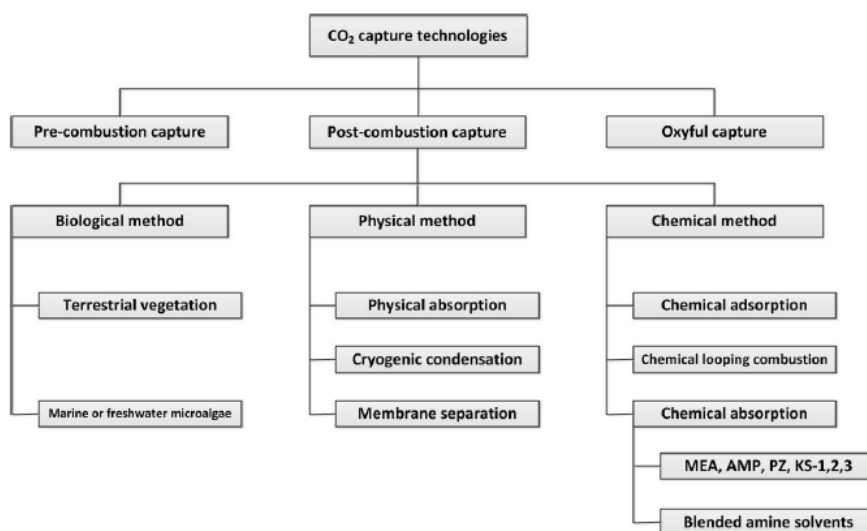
$CO_2$ capture technologies

Pre-combustion capture

Post-combustion capture

Oxyful capture

Biological method

Terrestrial vegetation

Marine or freshwater microalgae

Physical method

Physical absorption

Cryogenic condensation

Membrane separation

Chemical method

Chemical adsorption

Chemical looping combustion

Chemical absorption

MEA, AMP, PZ, KS-1,2,3

Blended amine solvents